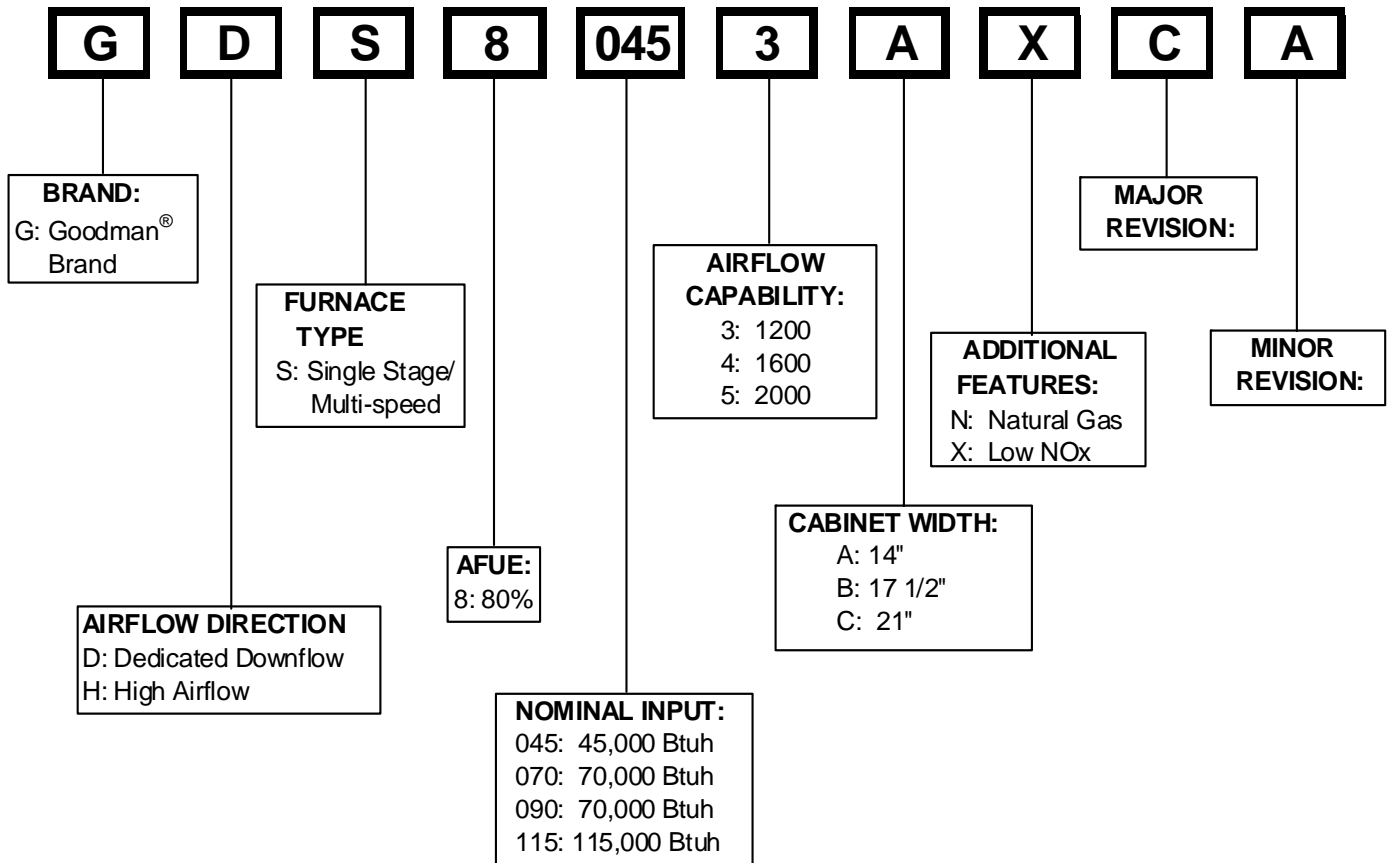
G D S 8 045 3 A X C A

BRAND:
G: Goodman® Brand

FURNACE TYPE
S: Single Stage/ Multi-speed

AIRFLOW CAPABILITY:
3: 1200
4: 1600
5: 2000

MAJOR REVISION:

ADDITIONAL FEATURES:
N: Natural Gas
X: Low NOx

MINOR REVISION:

CABINET WIDTH:
A: 14"
B: 17 1/2"
C: 21"

AFUE:
8: 80%

AIRFLOW DIRECTION
D: Dedicated Downflow
H: High Airflow

NOMINAL INPUT:
045: 45,000 Btuh
070: 70,000 Btuh
090: 70,000 Btuh
115: 115,000 Btuh